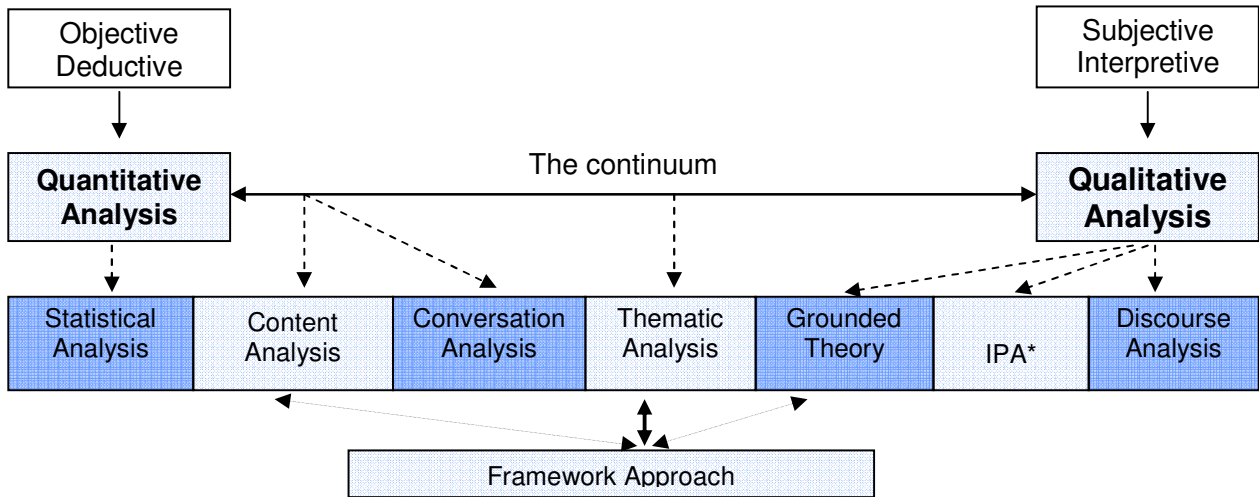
Objective Deductive

Subjective Interpretive

Quantitative Analysis

The continuum

Qualitative Analysis

| Statistical Analysis | Content Analysis | Conversation Analysis | Thematic Analysis | Grounded Theory | IPA* | Discourse Analysis |
|---|---|---|---|---|---|---|

Framework Approach